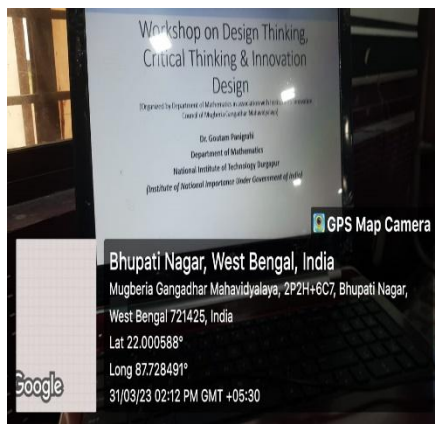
Workshop on Design Thinking, Critical Thinking & Innovation Design

(Organised by Department of Mathematics in association with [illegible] Council of Mugberia Gangadhar Mahavidyalaya)

Dr. Goutam Panigrahi
Department of Mathematics
National Institute of Technology Durgapur
(Institute of National Importance Under Government of India)

GPS Map Camera

Bhupati Nagar, West Bengal, India
Mugberia Gangadhar Mahavidyalaya, 2P2H+6C7, Bhupati Nagar, West Bengal 721425, India
Lat 22.000588°
Long 87.728491°
31/03/23 02:12 PM GMT +05:30

Google